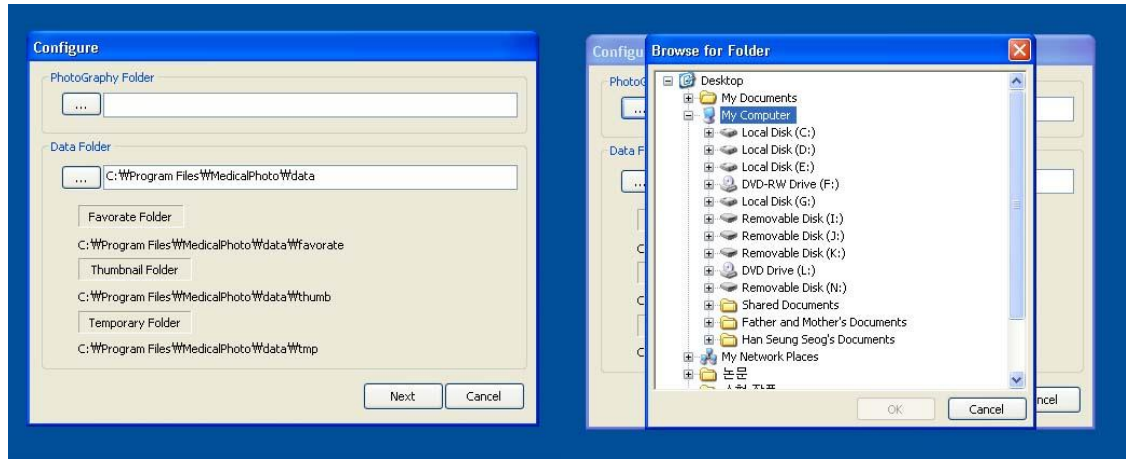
Configure

PhotoGraphy Folder

...

Data Folder

... C:₩Program Files₩MedicalPhoto₩data

Favorate Folder

C:₩Program Files₩MedicalPhoto₩data₩favorate

Thumbnail Folder

C:₩Program Files₩MedicalPhoto₩data₩thumb

Temporary Folder

C:₩Program Files₩MedicalPhoto₩data₩tmp

Next Cancel

Configu

PhotoG

...

Data F

...

C

C

C

ncel

Browse for Folder

Desktop
My Documents
My Computer
Local Disk (C:)
Local Disk (D:)
Local Disk (E:)
DVD-RW Drive (F:)
Local Disk (G:)
Removable Disk (I:)
Removable Disk (J:)
Removable Disk (K:)
DVD Drive (L:)
Removable Disk (N:)
Shared Documents
Father and Mother's Documents
Han Seung Seog's Documents
My Network Places
논문
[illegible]

OK Cancel